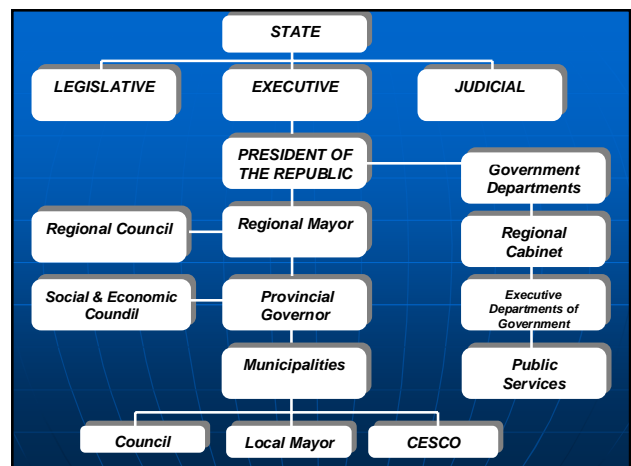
STATE

LEGISLATIVE

EXECUTIVE

JUDICIAL

PRESIDENT OF THE REPUBLIC

Government Departments

Regional Council

Regional Mayor

Regional Cabinet

Social & Economic Coundil

Provincial Governor

Executive Departments of Government

Municipalities

Public Services

Council

Local Mayor

CESCO